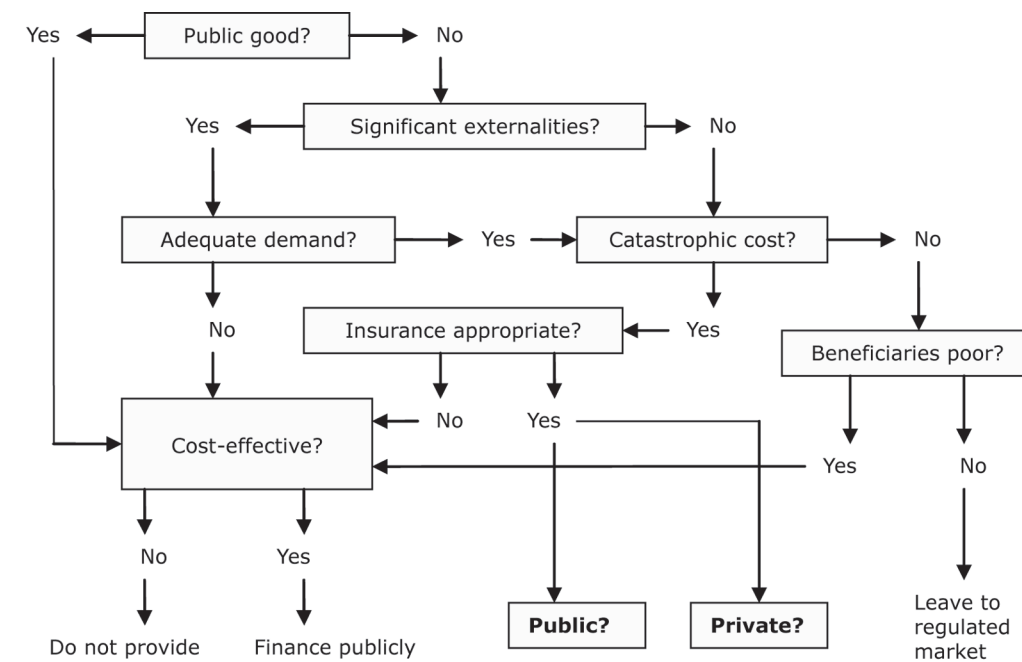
Yes
Public good?
No
Yes
Significant externalities?
No
Adequate demand?
Yes
Catastrophic cost?
No
No
Insurance appropriate?
Yes
Beneficiaries poor?
No
Yes
Cost-effective?
Yes
No
No
Yes
No
Do not provide
Finance publicly
**Public?**
**Private?**
Leave to regulated market